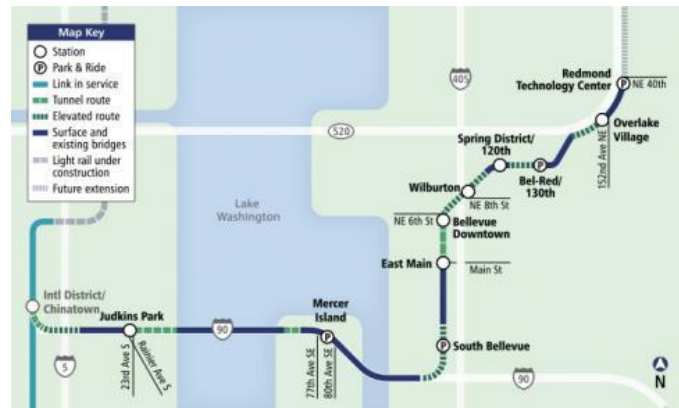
Map Key
Station
P Park & Ride
Link in service
Tunnel route
Elevated route
Surface and existing bridges
Light rail under construction
Future extension

405

Redmond Technology Center
P NE 40th

520

Overlake Village

152nd Ave NE

Spring District/ 120th

Bel-Red/ 130th

Wilburton

NE 8th St

NE 6th St

Bellevue Downtown

Lake Washington

East Main

Main St

Intl District/ Chinatown

Judkins Park

90

Mercer Island

23rd Ave S

Rainier Ave S

77th Ave SE

80th Ave SE

South Bellevue

5

90

N